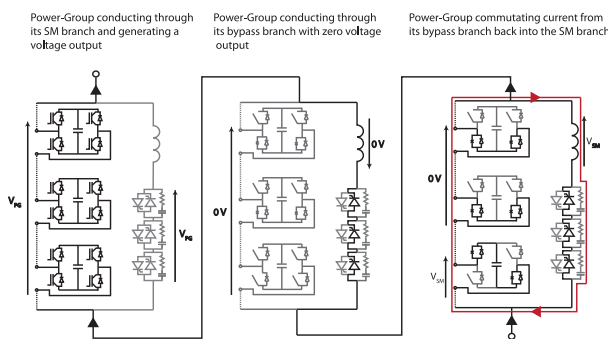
Power-Group conducting through its SM branch and generating a voltage output

Power-Group conducting through its bypass branch with zero voltage output

Power-Group commutating current from its bypass branch back into the SM branch

$V_{PG}$

$V_{PG}$

0V

0V

0V

$V_{SM}$

$V_{SM}$